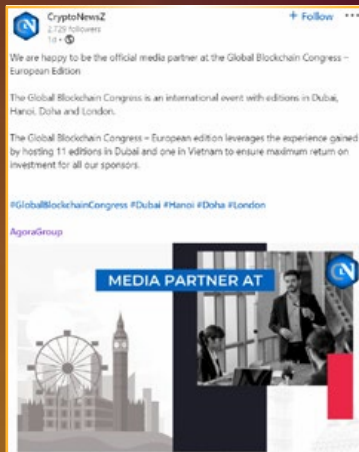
CryptoNewsZ
2,729 followers
1d • 

+ Follow

We are happy to be the official media partner at the Global Blockchain Congress – European Edition

The Global Blockchain Congress is an international event with editions in Dubai, Hanoi, Doha and London.

The Global Blockchain Congress – European edition leverages the experience gained by hosting 11 editions in Dubai and one in Vietnam to ensure maximum return on investment for all our sponsors.

#GlobalBlockchainCongress #Dubai #Hanoi #Doha #London

AgoraGroup

MEDIA PARTNER AT